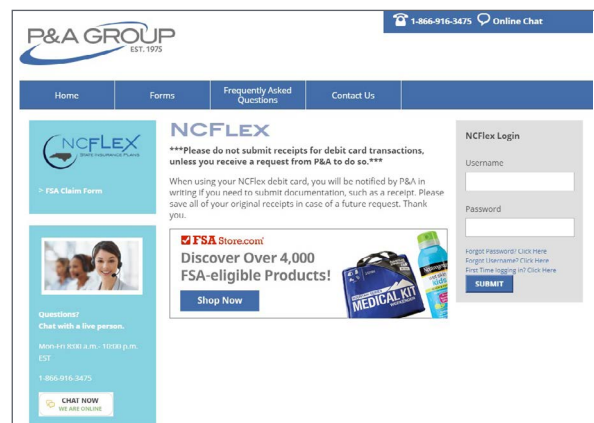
P&A GROUP
EST. 1975

1-866-916-3475 Online Chat

Home
Forms
Frequently Asked Questions
Contact Us

NCFLEX
State Insurance Plans

> FSA Claim Form

Questions?
Chat with a live person.

Mon-Fri 8:00 a.m. - 10:00 p.m. EST

1-866-916-3475

CHAT NOW
WE ARE ONLINE

NCFlex

***Please do not submit receipts for debit card transactions, unless you receive a request from P&A to do so.***

When using your NCFlex debit card, you will be notified by P&A in writing if you need to submit documentation, such as a receipt. Please save all of your original receipts in case of a future request. Thank you.

FSA Store.com
Discover Over 4,000 FSA-eligible Products!
Shop Now

MEDICAL KIT
Neutrogena
KIDS

NCFlex Login

Username

Password

Forgot Password? Click Here
Forgot Username? Click Here
First Time logging in? Click Here

SUBMIT